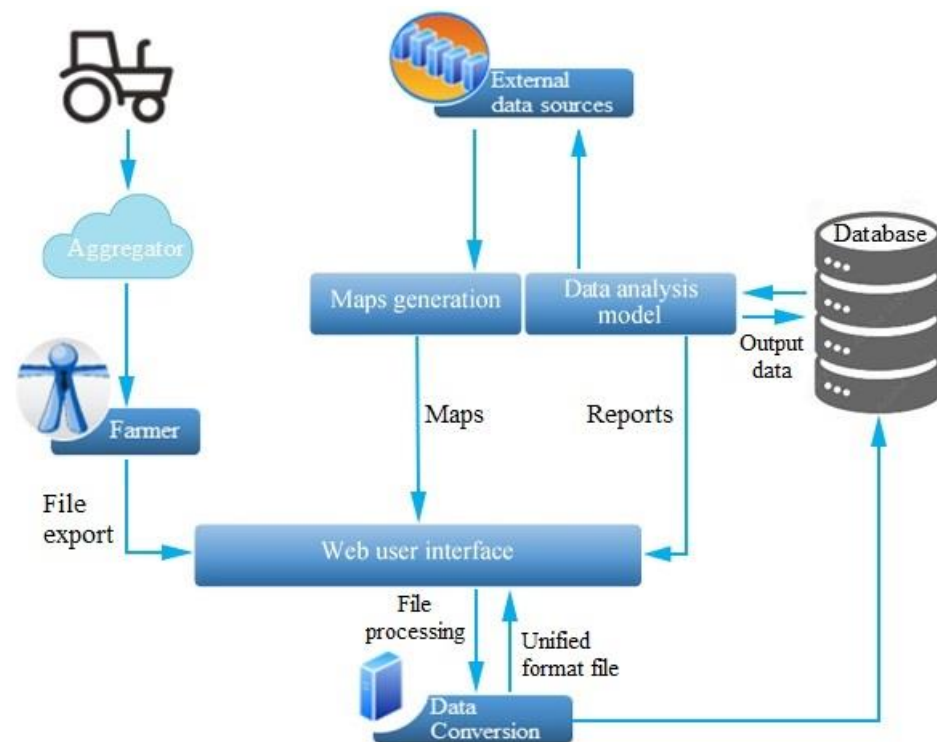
External data sources

Aggregator

Database

Maps generation

Data analysis model

Output data

Farmer

Maps

Reports

File export

Web user interface

File processing

Unified format file

Data Conversion